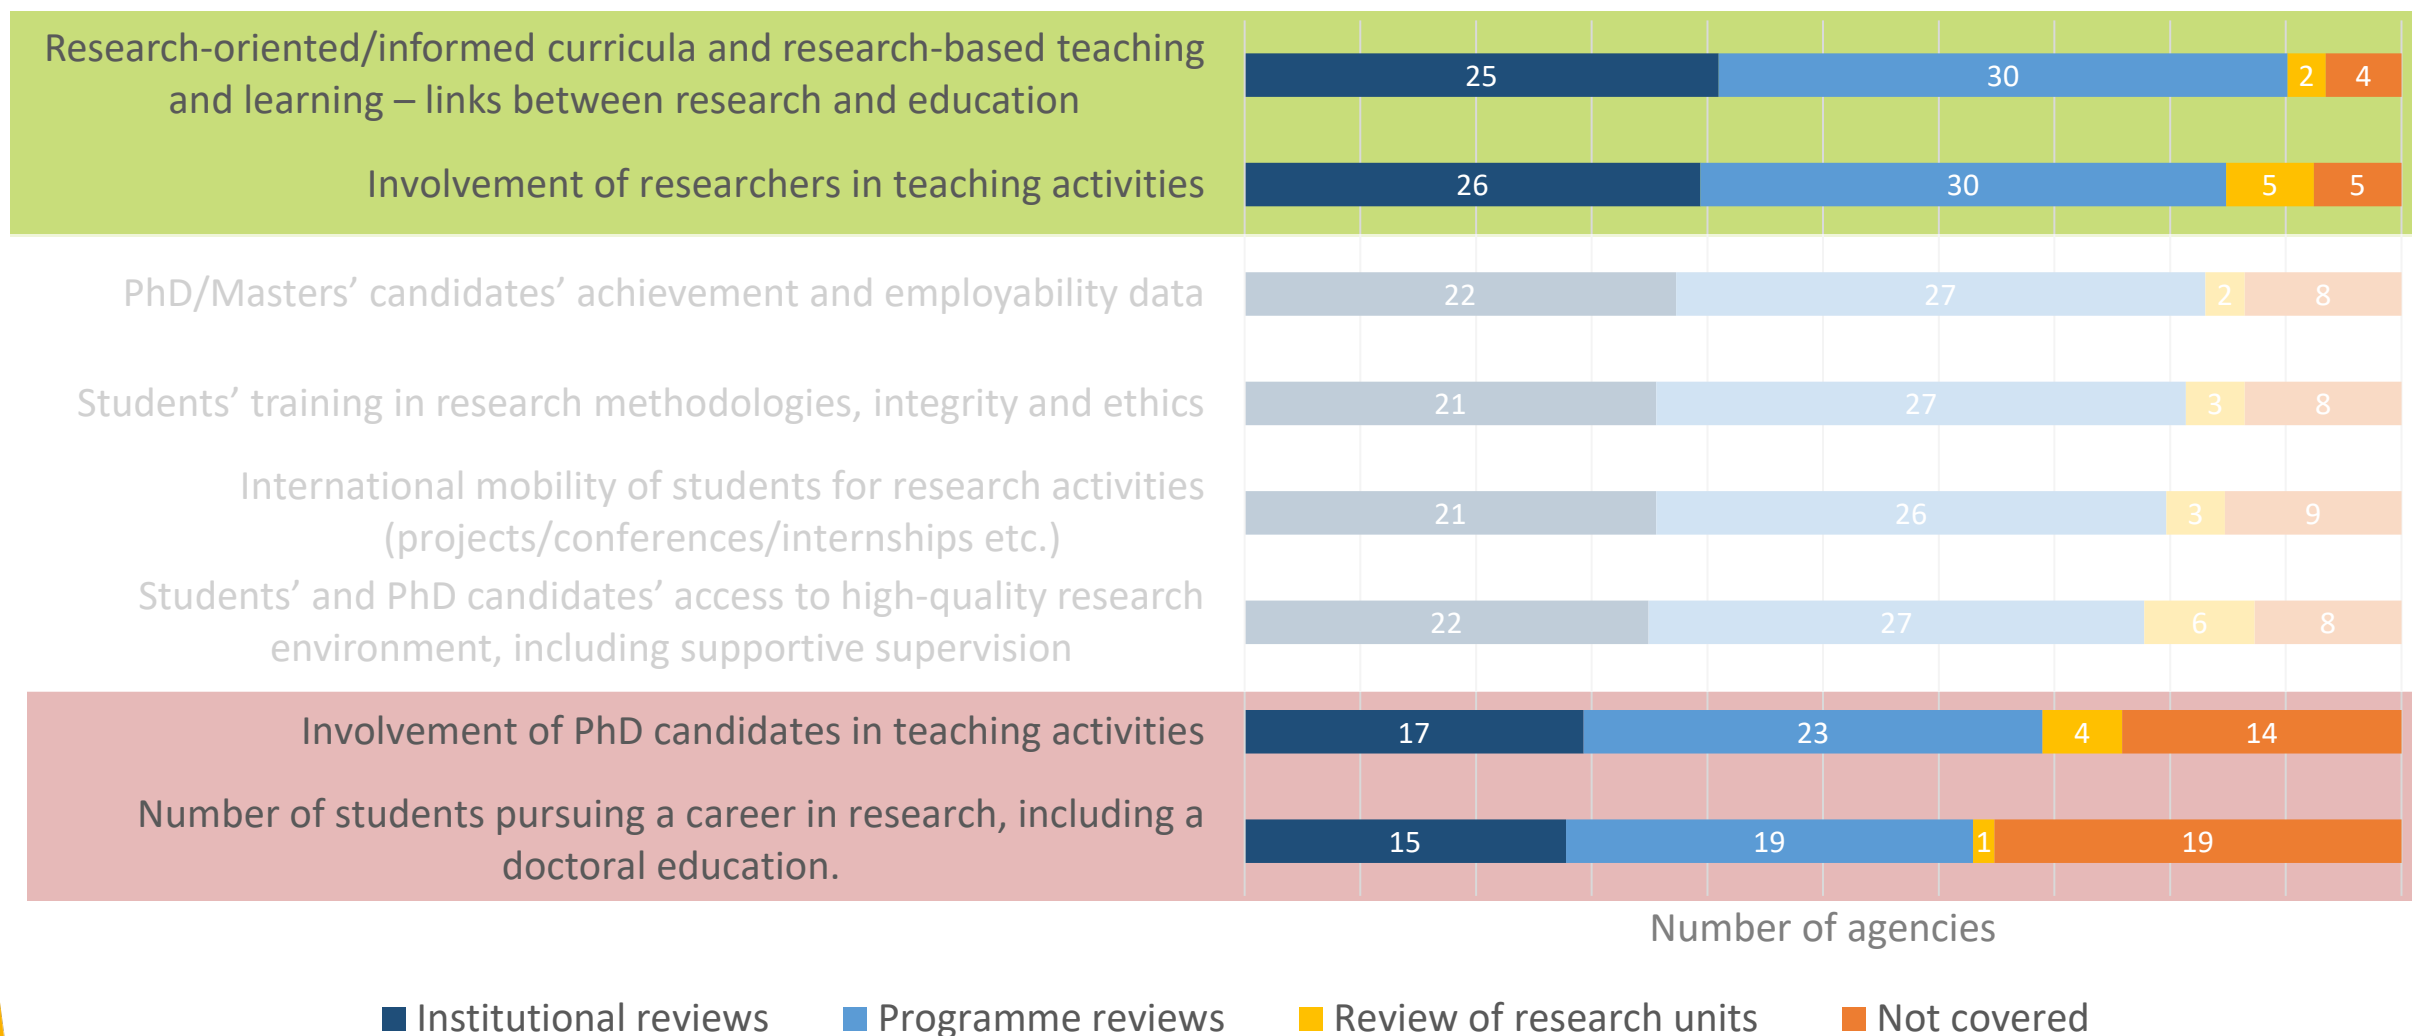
Research-oriented/informed curricula and research-based teaching and learning – links between research and education

Involvement of researchers in teaching activities

PhD/Masters' candidates' achievement and employability data

Students' training in research methodologies, integrity and ethics

International mobility of students for research activities (projects/conferences/internships etc.)

Students' and PhD candidates' access to high-quality research environment, including supportive supervision

Involvement of PhD candidates in teaching activities

Number of students pursuing a career in research, including a doctoral education.

| | Institutional reviews | Programme reviews | Review of research units | Not covered |
|---|---|---|---|---|
| Research-oriented/informed curricula and research-based teaching and learning – links between research and education | 25 | 30 | 2 | 4 |
| Involvement of researchers in teaching activities | 26 | 30 | 5 | 5 |
| PhD/Masters' candidates' achievement and employability data | 22 | 27 | 2 | 8 |
| Students' training in research methodologies, integrity and ethics | 21 | 27 | 3 | 8 |
| International mobility of students for research activities (projects/conferences/internships etc.) | 21 | 26 | 3 | 9 |
| Students' and PhD candidates' access to high-quality research environment, including supportive supervision | 22 | 27 | 6 | 8 |
| Involvement of PhD candidates in teaching activities | 17 | 23 | 4 | 14 |
| Number of students pursuing a career in research, including a doctoral education. | 15 | 19 | 1 | 19 |

Number of agencies

Institutional reviews Programme reviews Review of research units Not covered